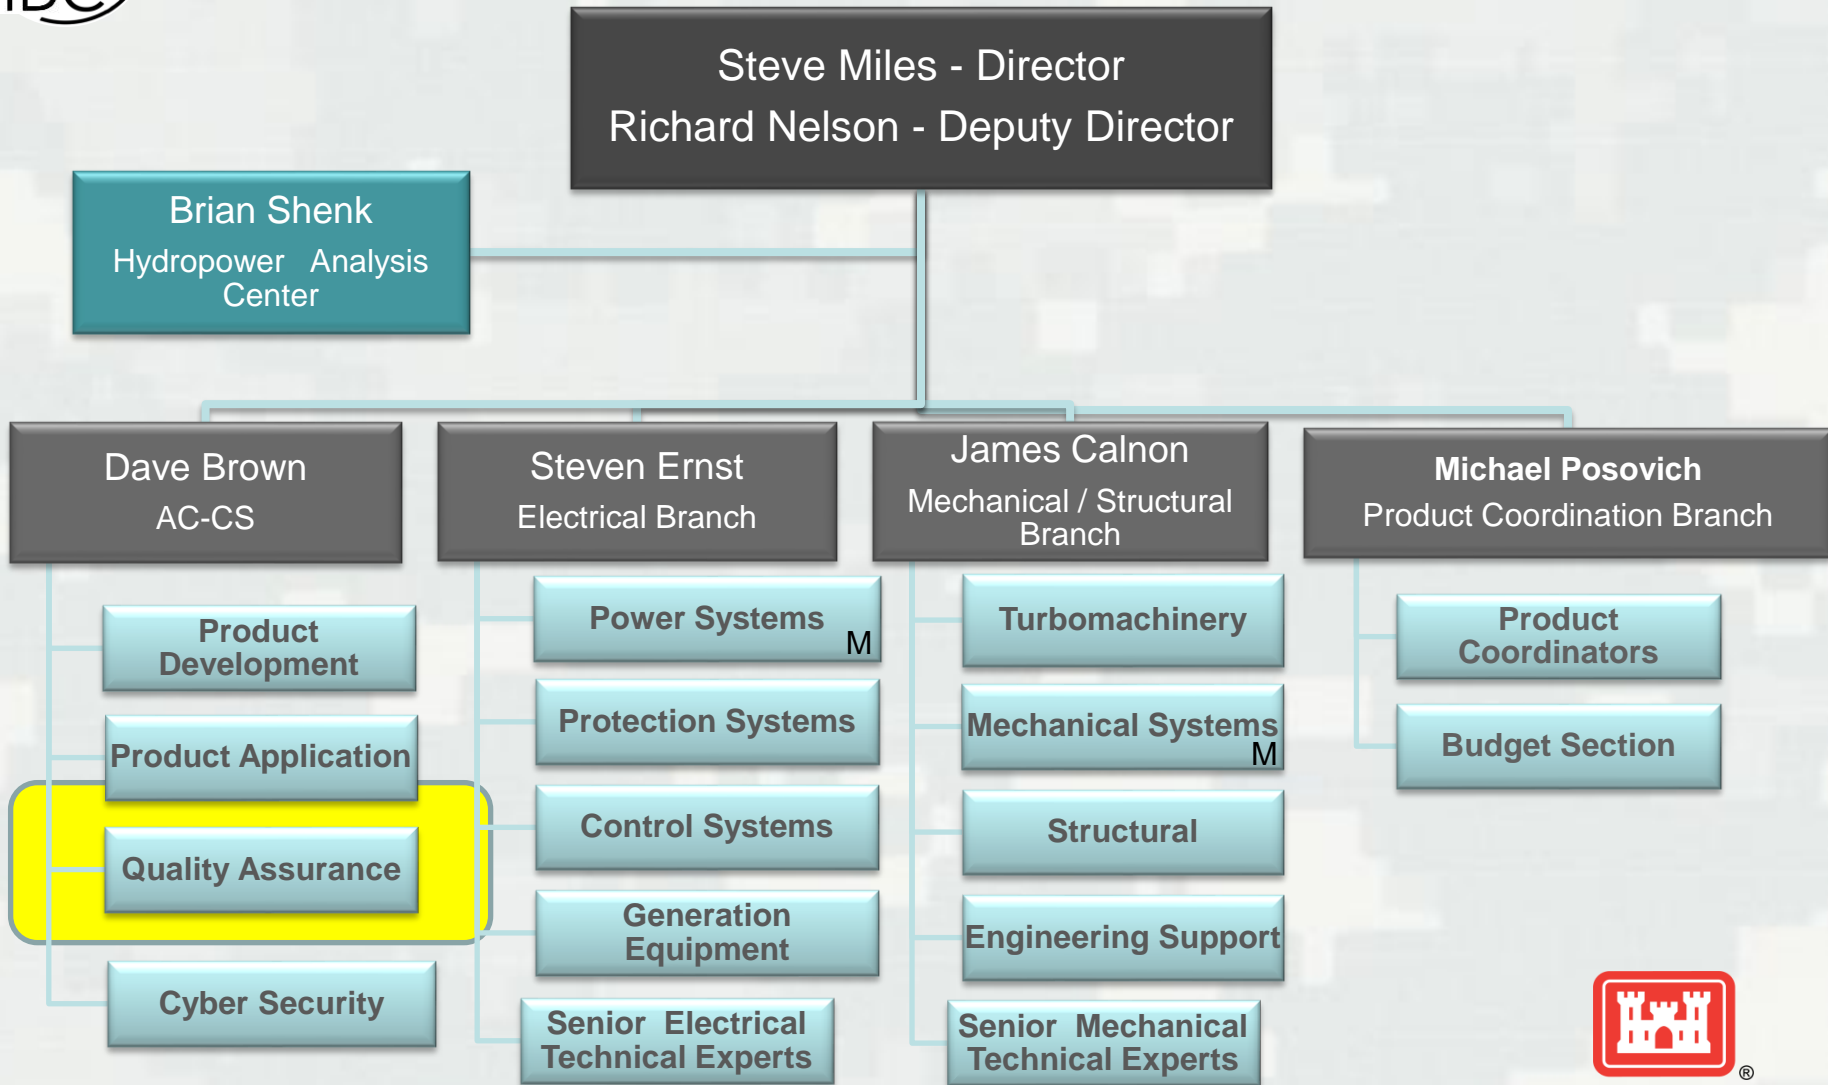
HDC

Steve Miles - Director
Richard Nelson - Deputy Director

Brian Shenk
Hydropower Analysis Center

Dave Brown
AC-CS

Product Development

Product Application

Quality Assurance

Cyber Security

Steven Ernst
Electrical Branch

Power Systems M

Protection Systems

Control Systems

Generation Equipment

Senior Electrical Technical Experts

James Calnon
Mechanical / Structural Branch

Turbomachinery

Mechanical Systems M

Structural

Engineering Support

Senior Mechanical Technical Experts

Michael Posovich
Product Coordination Branch

Product Coordinators

Budget Section

®